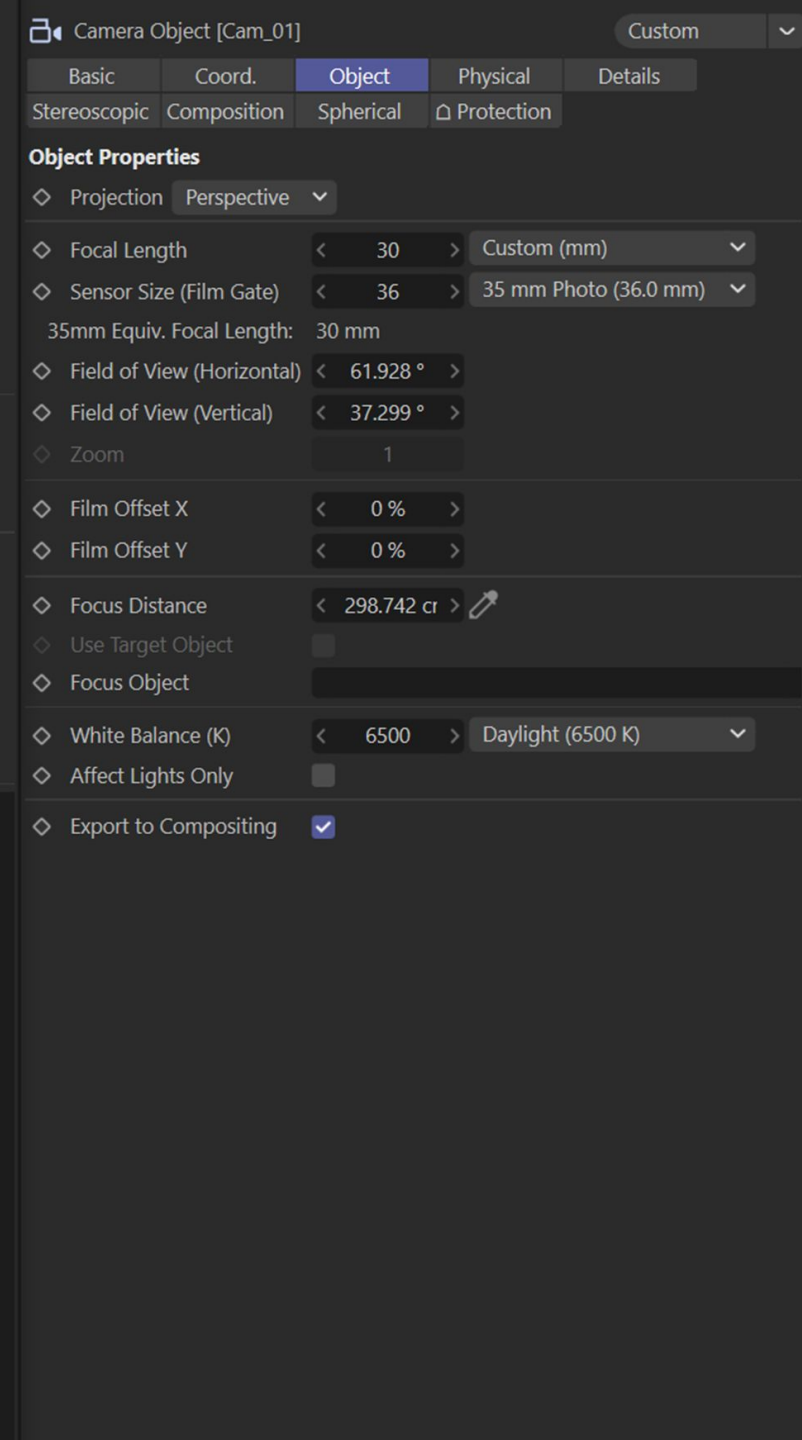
Camera Object [Cam_01]

Custom

Basic Coord. Object Physical Details
Stereoscopic Composition Spherical Protection

Object Properties

Projection Perspective

Focal Length 30 Custom (mm)
Sensor Size (Film Gate) 36 35 mm Photo (36.0 mm)
35mm Equiv. Focal Length: 30 mm
Field of View (Horizontal) 61.928 °
Field of View (Vertical) 37.299 °
Zoom 1

Film Offset X 0 %
Film Offset Y 0 %

Focus Distance 298.742 cr
Use Target Object
Focus Object

White Balance (K) 6500 Daylight (6500 K)
Affect Lights Only

Export to Compositing